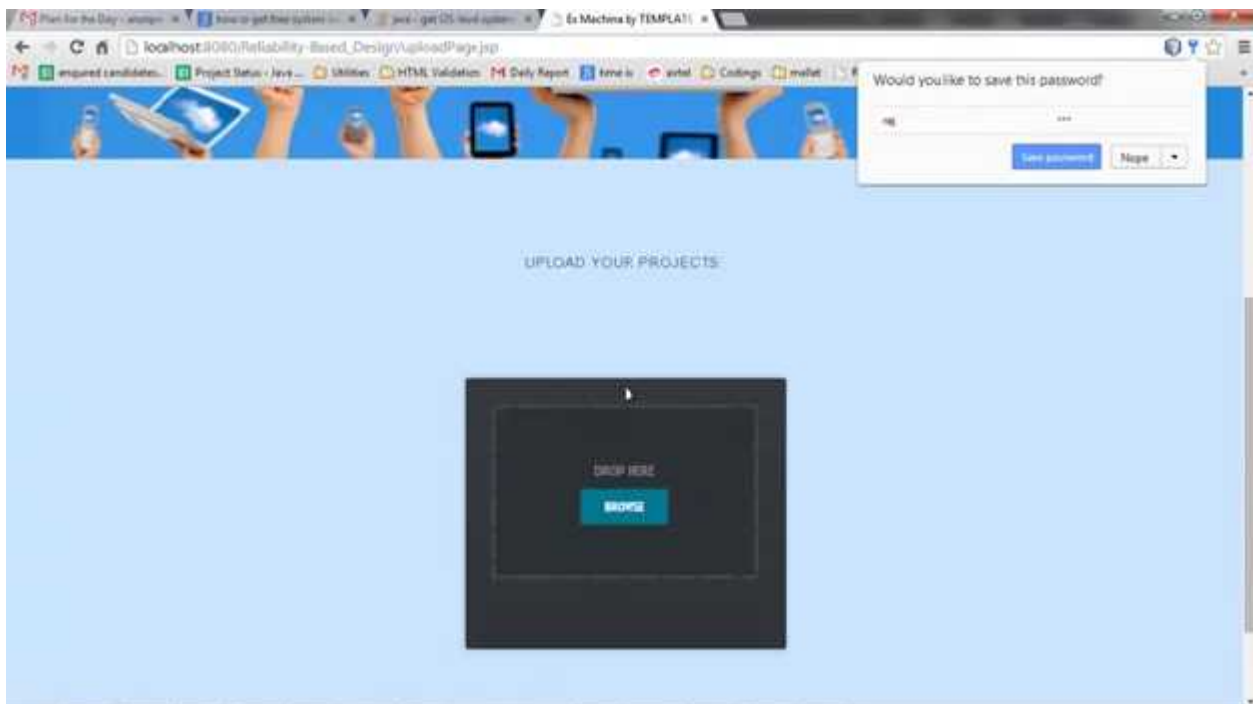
Plan for the Day - anangn ×
how to get free system ×
java - get OS level system ×
Ex Machina by TEMPLATE ×

localhost:8080/Reliability-Based_Design/uploadPage.jsp

enquired candidates
Project Status - Java ...
Utilities
HTML Validation
Daily Report
time is
airtel
Codings
mallet

Would you like to save this password?
raj
•••
Save password
Nope

UPLOAD YOUR PROJECTS

DROP HERE
BROWSE